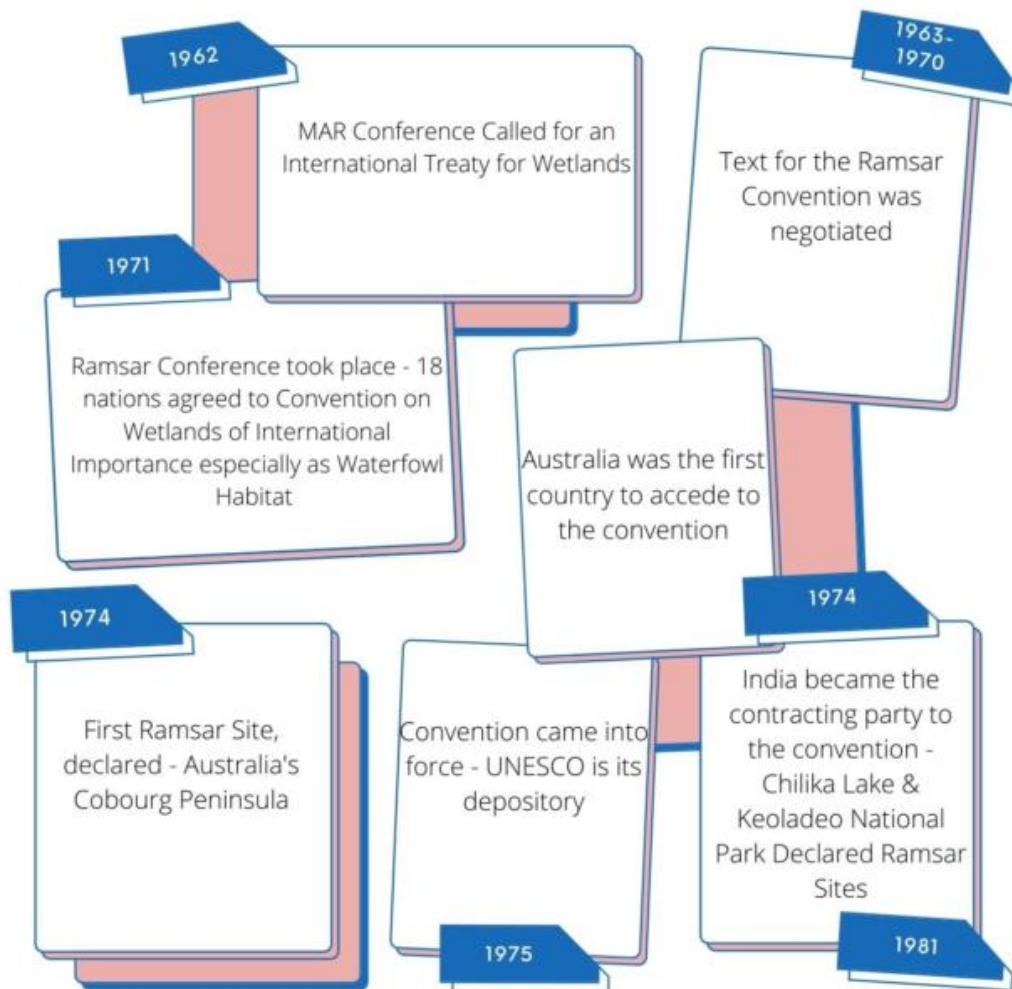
1962

MAR Conference Called for an International Treaty for Wetlands

1963-1970

Text for the Ramsar Convention was negotiated

1971

Ramsar Conference took place - 18 nations agreed to Convention on Wetlands of International Importance especially as Waterfowl Habitat

Australia was the first country to accede to the convention

1974

1974

First Ramsar Site, declared - Australia's Cobourg Peninsula

Convention came into force - UNESCO is its depository

1975

India became the contracting party to the convention - Chilika Lake & Keoladeo National Park Declared Ramsar Sites

1981